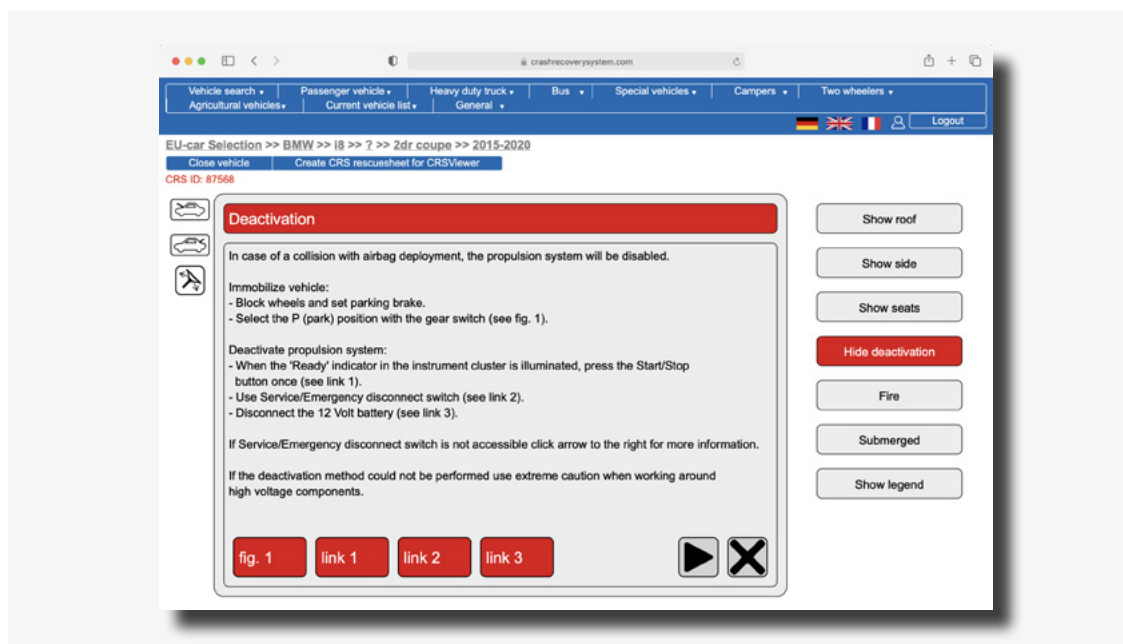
crashrecoverysystem.com

Vehicle search ▾ | Passenger vehicle ▾ | Heavy duty truck ▾ | Bus ▾ | Special vehicles ▾ | Campers ▾ | Two wheelers ▾
Agricultural vehicles ▾ | Current vehicle list ▾ | General ▾

Logout

EU-car Selection >> BMW >> i8 >> ? >> 2dr coupe >> 2015-2020

Close vehicle | Create CRS rescuesheet for CRSViewer

CRS ID: 87568

Deactivation

In case of a collision with airbag deployment, the propulsion system will be disabled.

Immobilize vehicle:
- Block wheels and set parking brake.
- Select the P (park) position with the gear switch (see fig. 1).

Deactivate propulsion system:
- When the 'Ready' indicator in the instrument cluster is illuminated, press the Start/Stop button once (see link 1).
- Use Service/Emergency disconnect switch (see link 2).
- Disconnect the 12 Volt battery (see link 3).

If Service/Emergency disconnect switch is not accessible click arrow to the right for more information.

If the deactivation method could not be performed use extreme caution when working around high voltage components.

fig. 1 | link 1 | link 2 | link 3

Show roof
Show side
Show seats
Hide deactivation
Fire
Submerged
Show legend